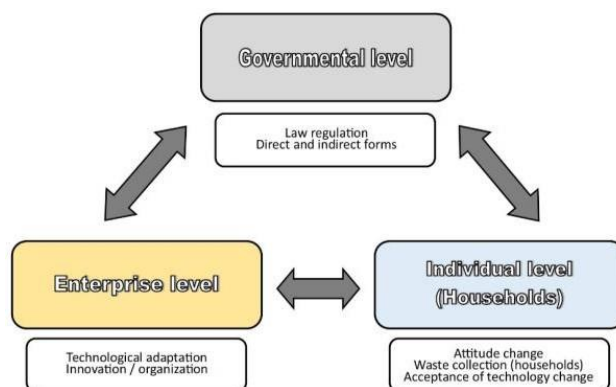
Governmental level

Law regulation
Direct and indirect forms

Enterprise level

Technological adaptation
Innovation / organization

Individual level
(Households)

Attitude change
Waste collection (households)
Acceptance of technology change